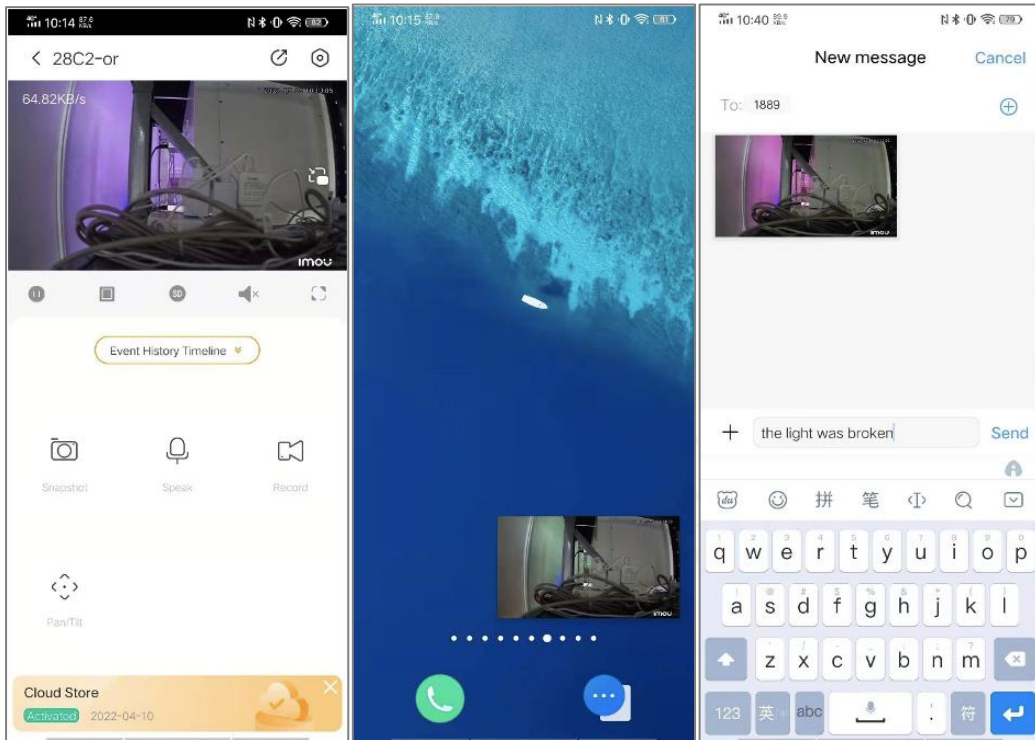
10:14 
82

28C2-or

64.82KB/s

imou

SD

Event History Timeline

Snapshot

Speak

Record

Pan/Tilt

Cloud Store

Activated 2022-04-10

10:15
81

imou

10:40
79

New message

Cancel

To: 1889

imou

the light was broken

Send

拼 笔

q w e r t y u i o p

a s d f g h j k l

z x c v b n m

123 英 abc 符